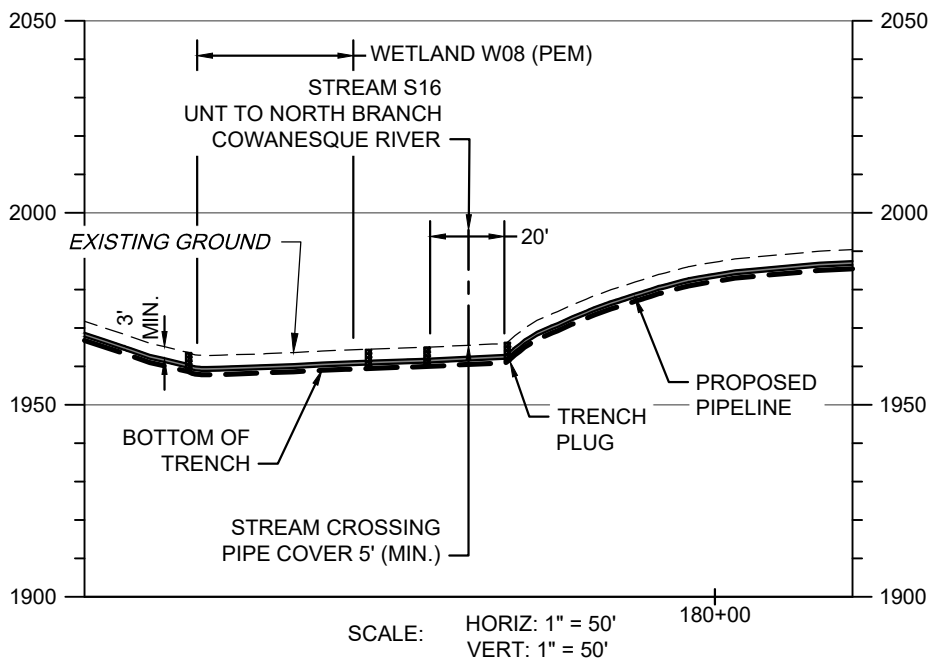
2050
2050
WETLAND W08 (PEM)
STREAM S16
UNT TO NORTH BRANCH
COWANESQUE RIVER
2000
2000
EXISTING GROUND
20'
3' MIN.
PROPOSED PIPELINE
1950
1950
TRENCH PLUG
BOTTOM OF TRENCH
STREAM CROSSING
PIPE COVER 5' (MIN.)
1900
1900
180+00
SCALE:
HORIZ: 1" = 50'
VERT: 1" = 50'